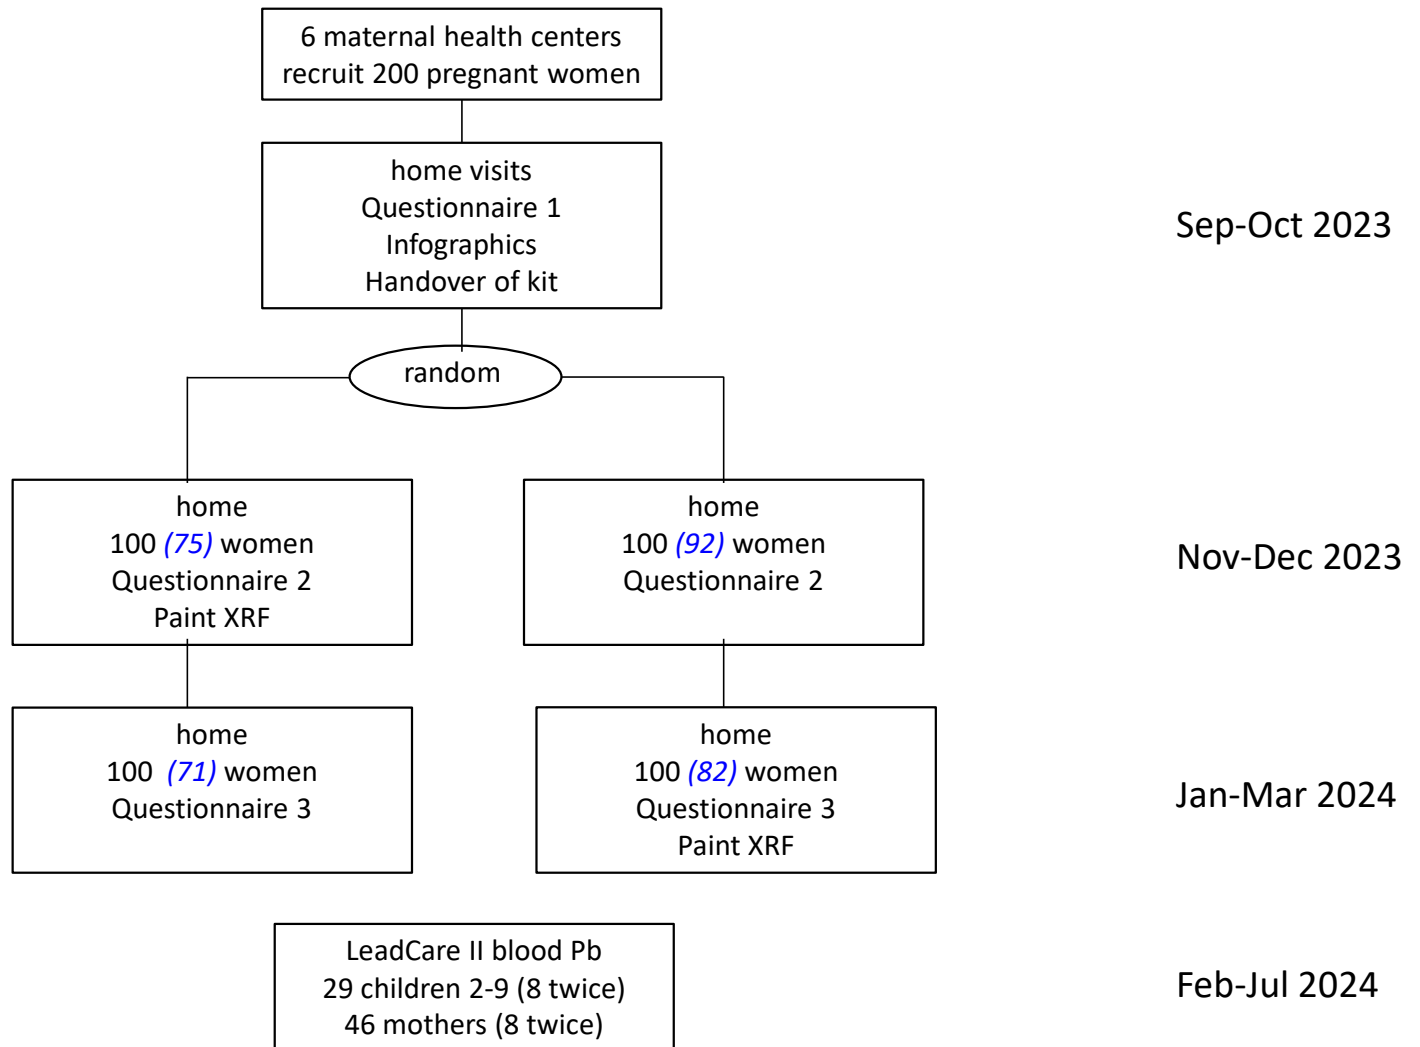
6 maternal health centers recruit 200 pregnant women

home visits
Questionnaire 1
Infographics
Handover of kit

Sep-Oct 2023

random

home
100 *(75)* women
Questionnaire 2
Paint XRF

home
100 *(92)* women
Questionnaire 2

Nov-Dec 2023

home
100 *(71)* women
Questionnaire 3

home
100 *(82)* women
Questionnaire 3
Paint XRF

Jan-Mar 2024

LeadCare II blood Pb
29 children 2-9 (8 twice)
46 mothers (8 twice)

Feb-Jul 2024